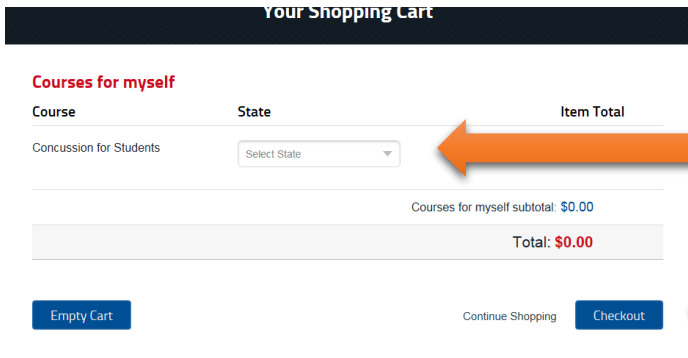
Your Shopping Cart

Courses for myself

| Course | State | Item Total |
|---|---|---|
| Concussion for Students | Select State | |

Courses for myself subtotal: $0.00

Total: $0.00

Empty Cart

Continue Shopping

Checkout